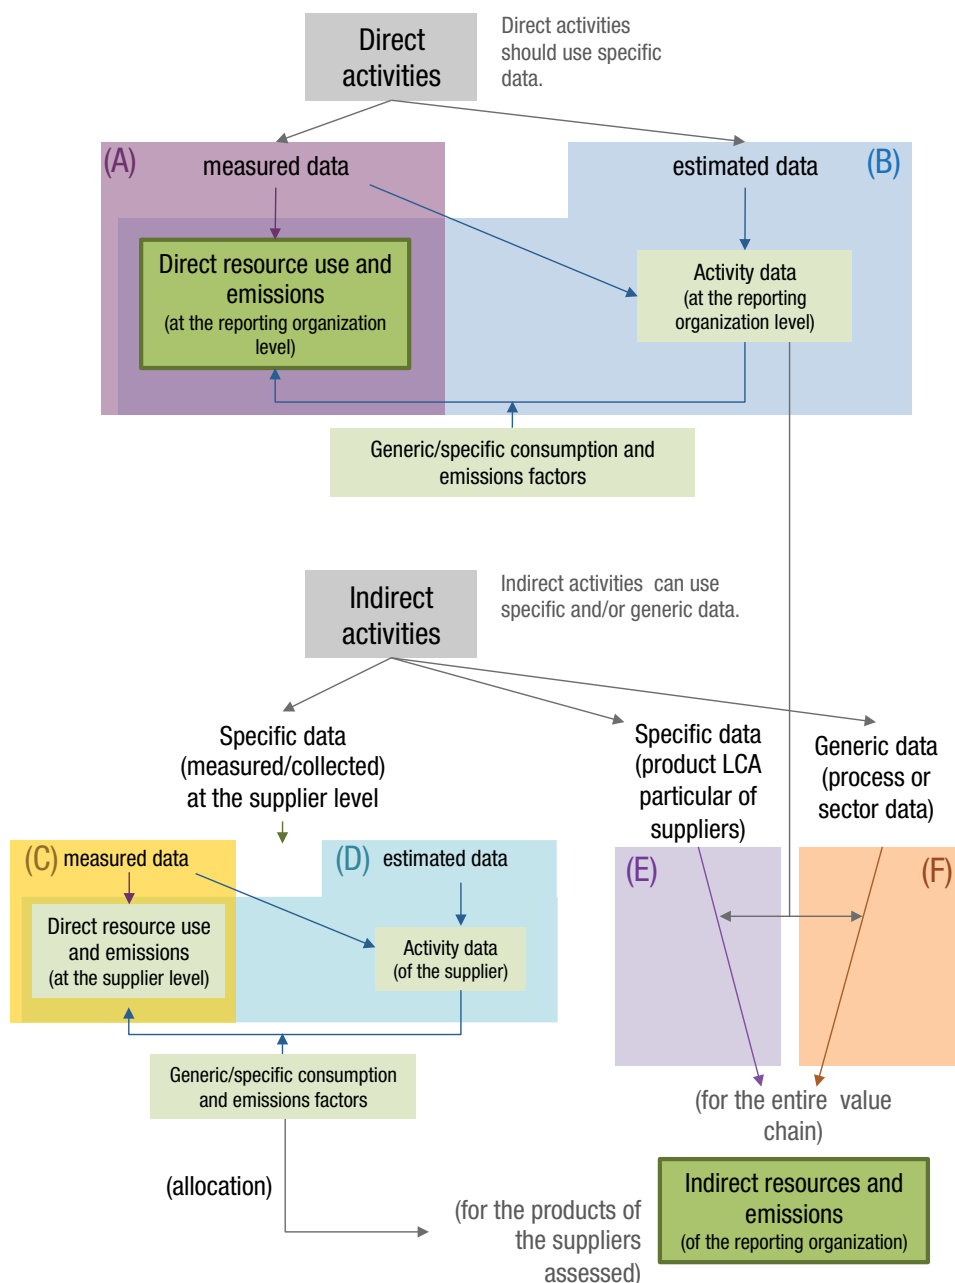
Direct activities

Direct activities should use specific data.

(A) measured data

estimated data (B)

Direct resource use and emissions
(at the reporting organization level)

Activity data
(at the reporting organization level)

Generic/specific consumption and emissions factors

Indirect activities

Indirect activities can use specific and/or generic data.

Specific data (measured/collected) at the supplier level

Specific data (product LCA particular of suppliers)

Generic data (process or sector data)

(C) measured data

(D) estimated data

(E)

(F)

Direct resource use and emissions
(at the supplier level)

Activity data
(of the supplier)

Generic/specific consumption and emissions factors

(for the entire value chain)

(allocation)

(for the products of the suppliers assessed)

Indirect resources and emissions
(of the reporting organization)